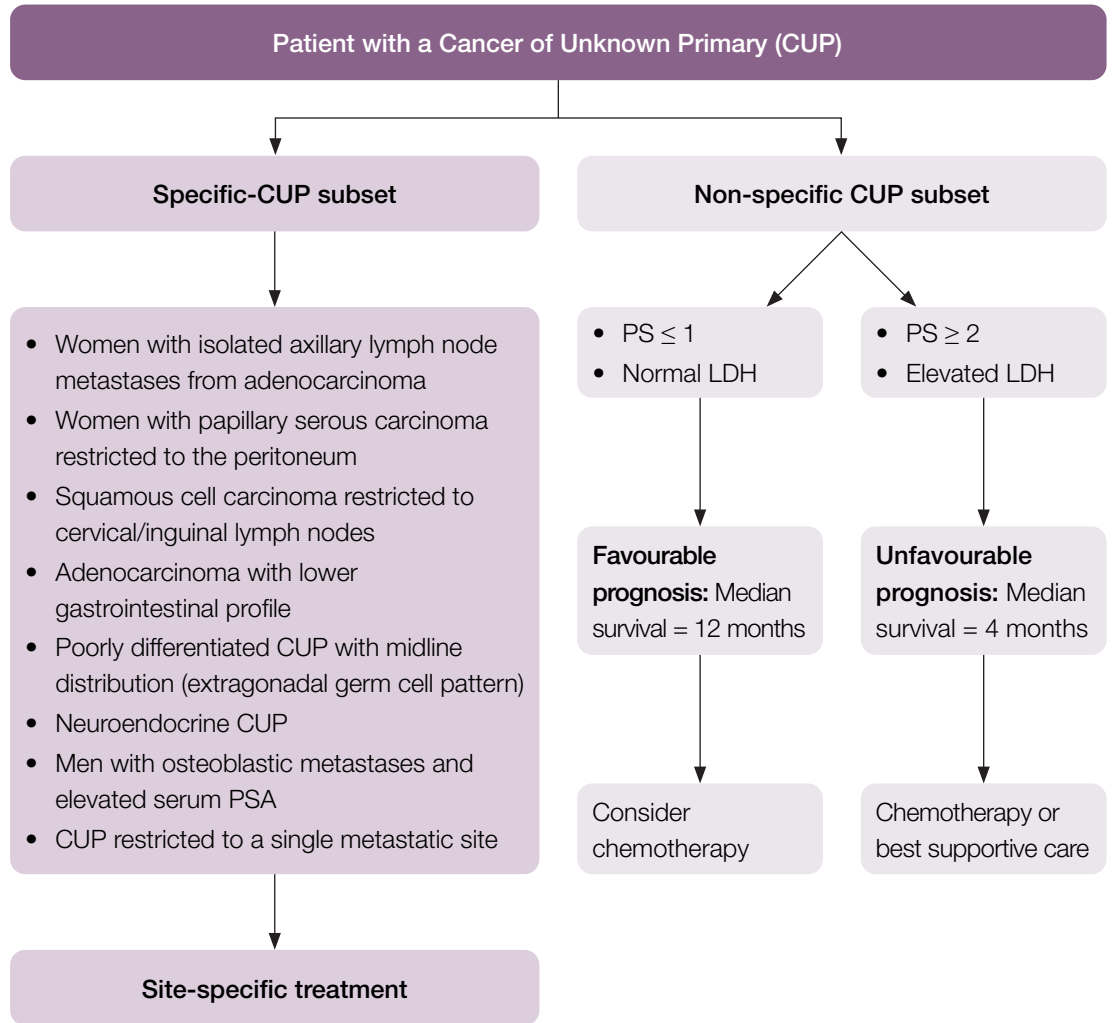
Patient with a Cancer of Unknown Primary (CUP)

Specific-CUP subset

- Women with isolated axillary lymph node metastases from adenocarcinoma
- Women with papillary serous carcinoma restricted to the peritoneum
- Squamous cell carcinoma restricted to cervical/inguinal lymph nodes
- Adenocarcinoma with lower gastrointestinal profile
- Poorly differentiated CUP with midline distribution (extragonadal germ cell pattern)
- Neuroendocrine CUP
- Men with osteoblastic metastases and elevated serum PSA
- CUP restricted to a single metastatic site

Site-specific treatment

Non-specific CUP subset

- PS $\leq 1$
- Normal LDH

Favourable prognosis: Median survival = 12 months

Consider chemotherapy

- PS $\geq 2$
- Elevated LDH

Unfavourable prognosis: Median survival = 4 months

Chemotherapy or best supportive care